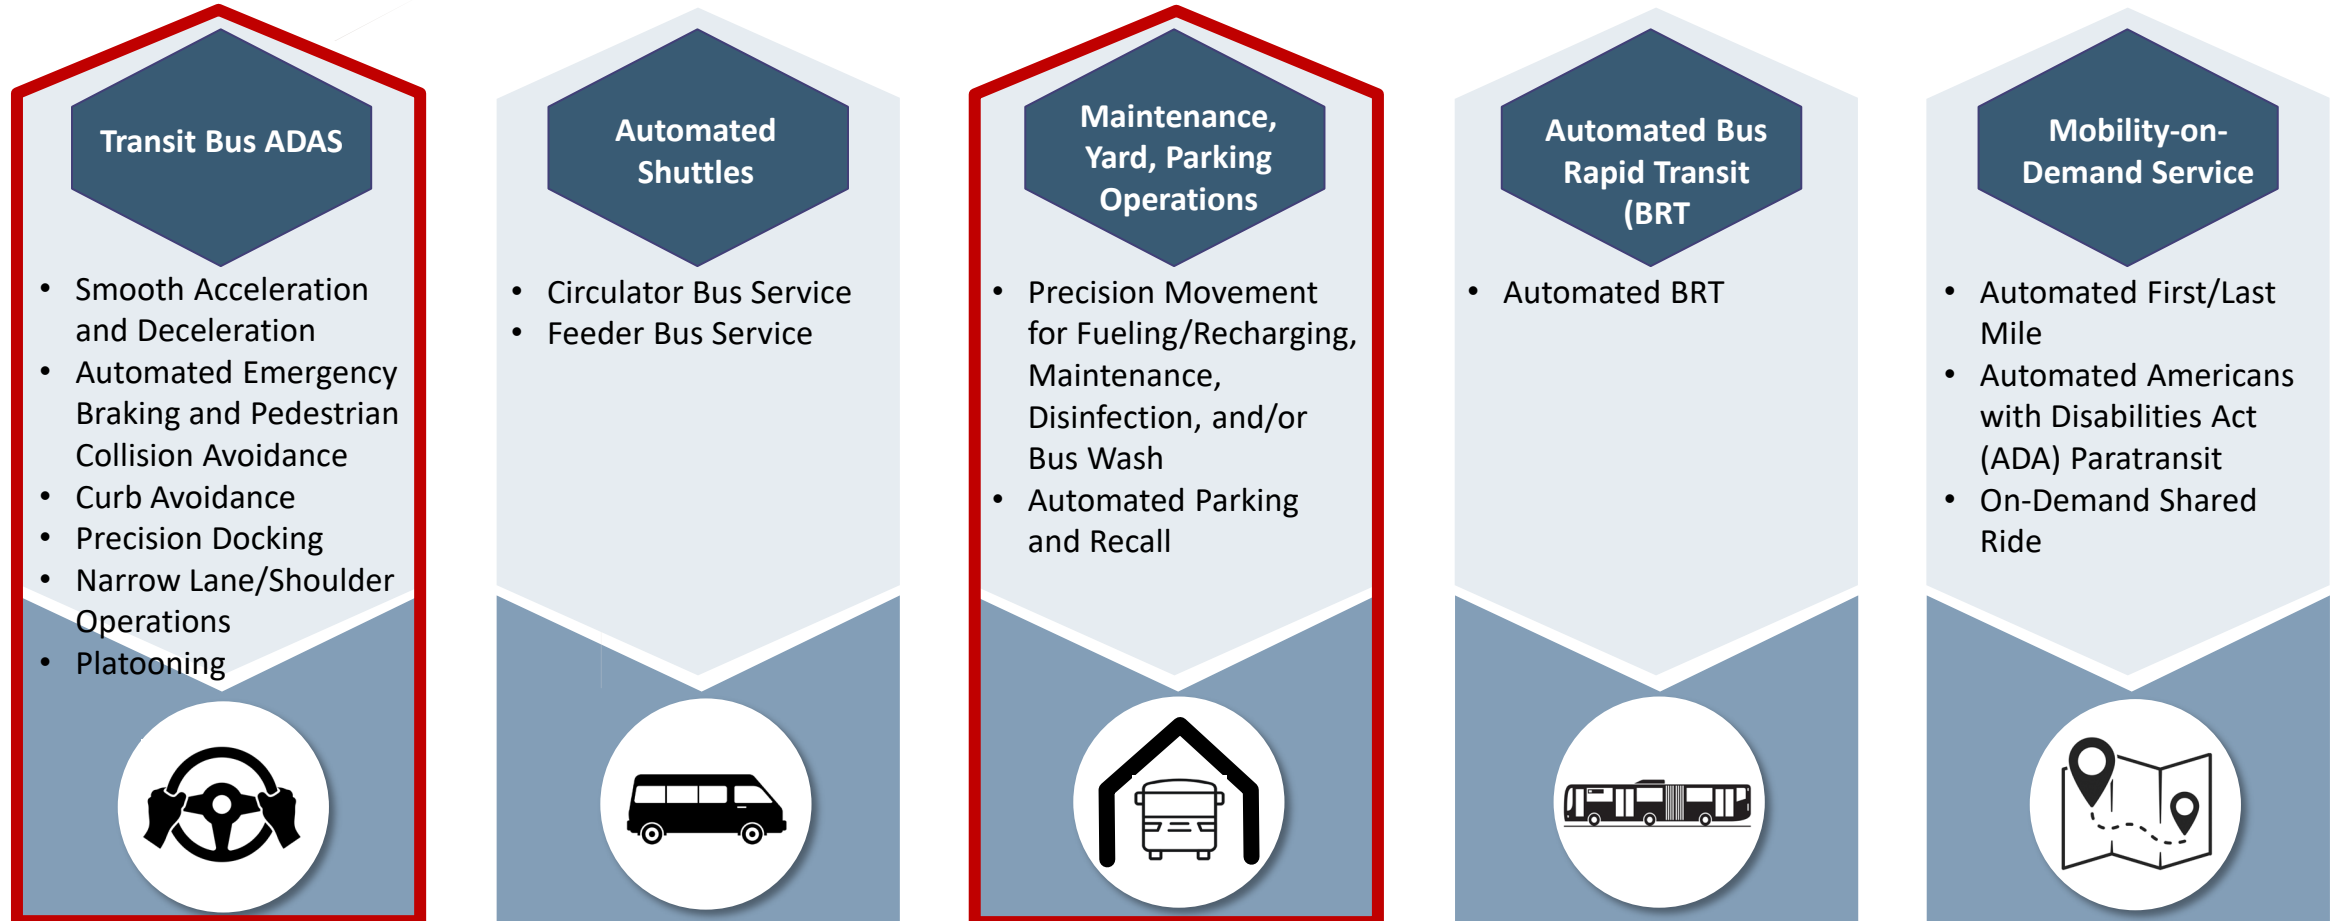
Transit Bus ADAS

- Smooth Acceleration and Deceleration
- Automated Emergency Braking and Pedestrian Collision Avoidance
- Curb Avoidance
- Precision Docking
- Narrow Lane/Shoulder Operations
- Platooning

Automated Shuttles

- Circulator Bus Service
- Feeder Bus Service

Maintenance, Yard, Parking Operations

- Precision Movement for Fueling/Recharging, Maintenance, Disinfection, and/or Bus Wash
- Automated Parking and Recall

Automated Bus Rapid Transit (BRT

- Automated BRT

Mobility-on-Demand Service

- Automated First/Last Mile
- Automated Americans with Disabilities Act (ADA) Paratransit
- On-Demand Shared Ride